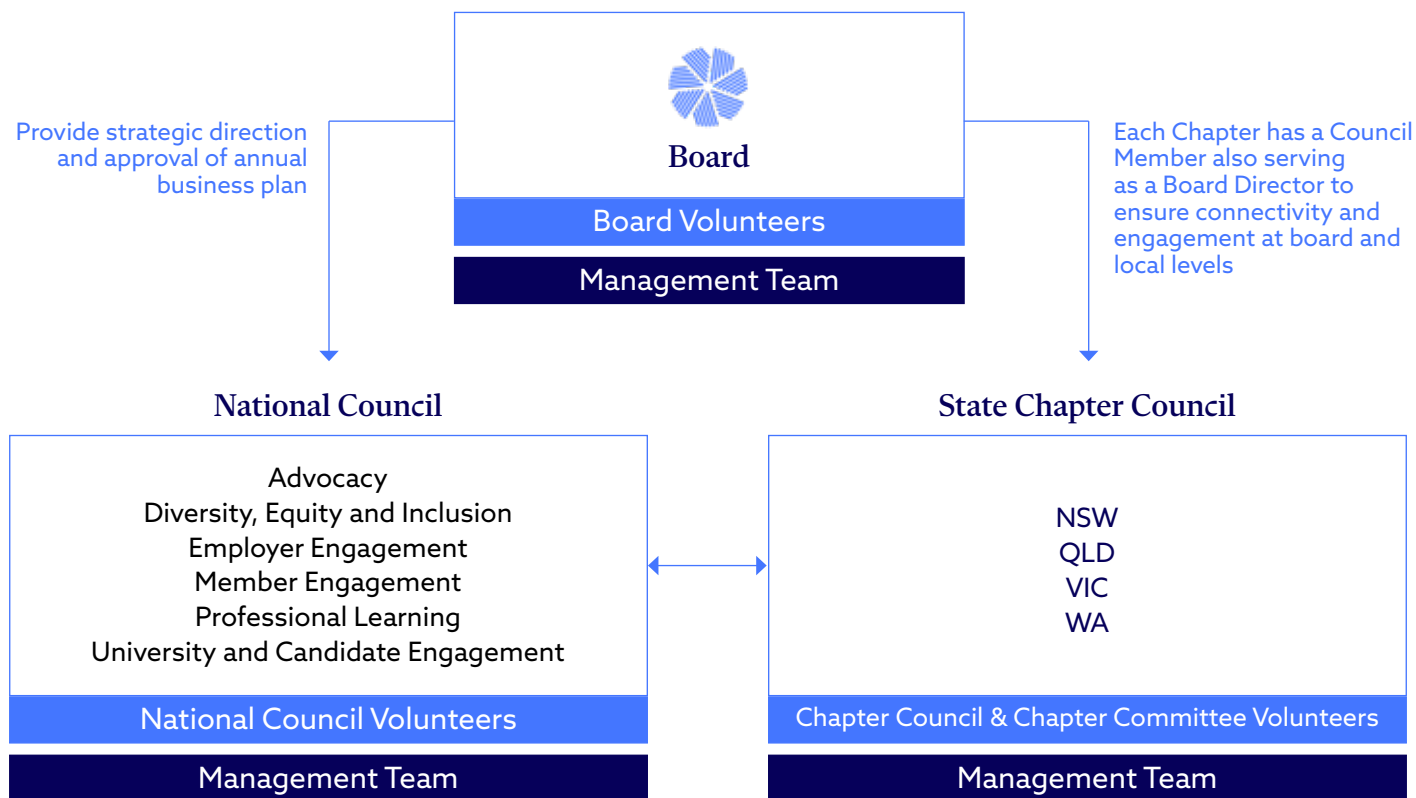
Board

Board Volunteers

Management Team

Provide strategic direction and approval of annual business plan

Each Chapter has a Council Member also serving as a Board Director to ensure connectivity and engagement at board and local levels

National Council

Advocacy
Diversity, Equity and Inclusion
Employer Engagement
Member Engagement
Professional Learning
University and Candidate Engagement

National Council Volunteers

Management Team

State Chapter Council

NSW
QLD
VIC
WA

Chapter Council & Chapter Committee Volunteers

Management Team